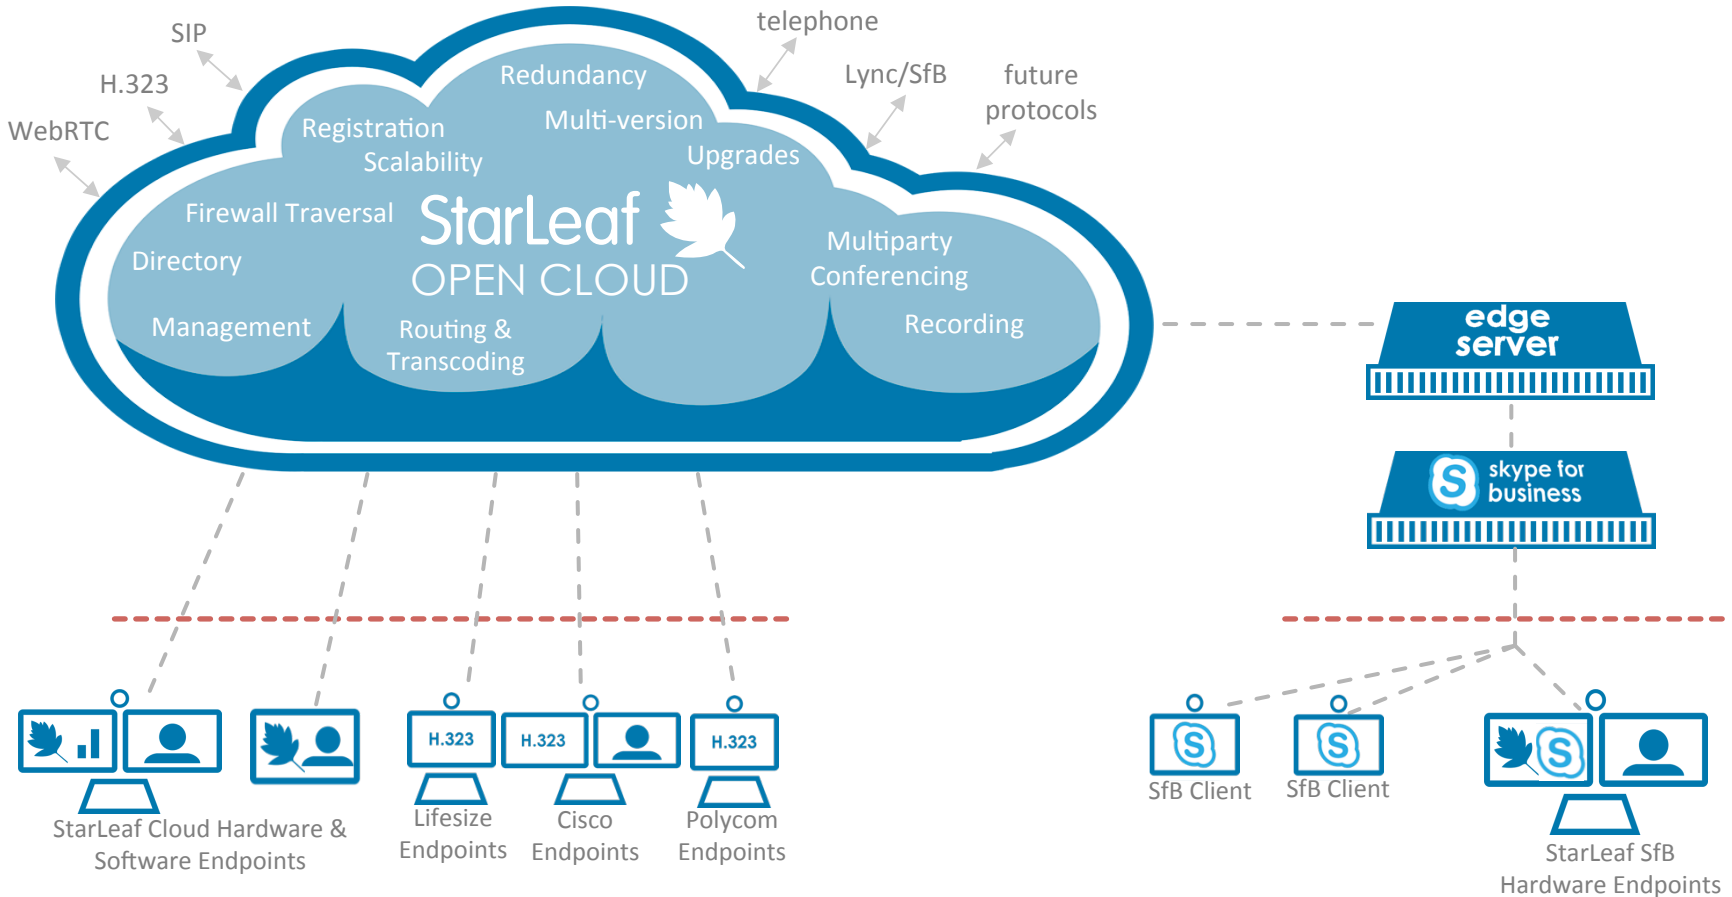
SIP
H.323
WebRTC
telephone
Lync/SfB
future protocols

Redundancy
Registration
Scalability
Multi-version
Upgrades
Firewall Traversal
Directory
StarLeaf
OPEN CLOUD
Multiparty Conferencing
Management
Routing & Transcoding
Recording

edge server
skype for business

H.323
H.323
H.323

StarLeaf Cloud Hardware & Software Endpoints
Lifesize Endpoints
Cisco Endpoints
Polycom Endpoints
SfB Client
SfB Client
StarLeaf SfB Hardware Endpoints